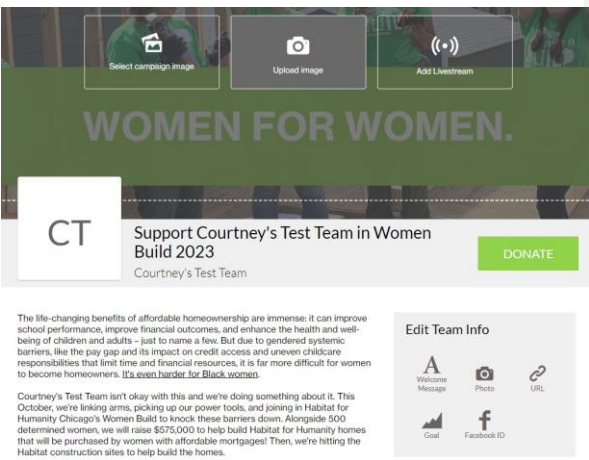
Select campaign image

Upload image

Add Livestream

WOMEN FOR WOMEN.

CT

Support Courtney's Test Team in Women Build 2023

Courtney's Test Team

DONATE

The life-changing benefits of affordable homeownership are immense: it can improve school performance, improve financial outcomes, and enhance the health and well-being of children and adults – just to name a few. But due to gendered systemic barriers, like the pay gap and its impact on credit access and uneven childcare responsibilities that limit time and financial resources, it is far more difficult for women to become homeowners. It's even harder for Black women.

Courtney's Test Team isn't okay with this and we're doing something about it. This October, we're linking arms, picking up our power tools, and joining in Habitat for Humanity Chicago's Women Build to knock these barriers down. Alongside 500 determined women, we will raise $575,000 to help build Habitat for Humanity homes that will be purchased by women with affordable mortgages! Then, we're hitting the Habitat construction sites to help build the homes.

Edit Team Info

Welcome Message

Photo

URL

Goal

Facebook ID